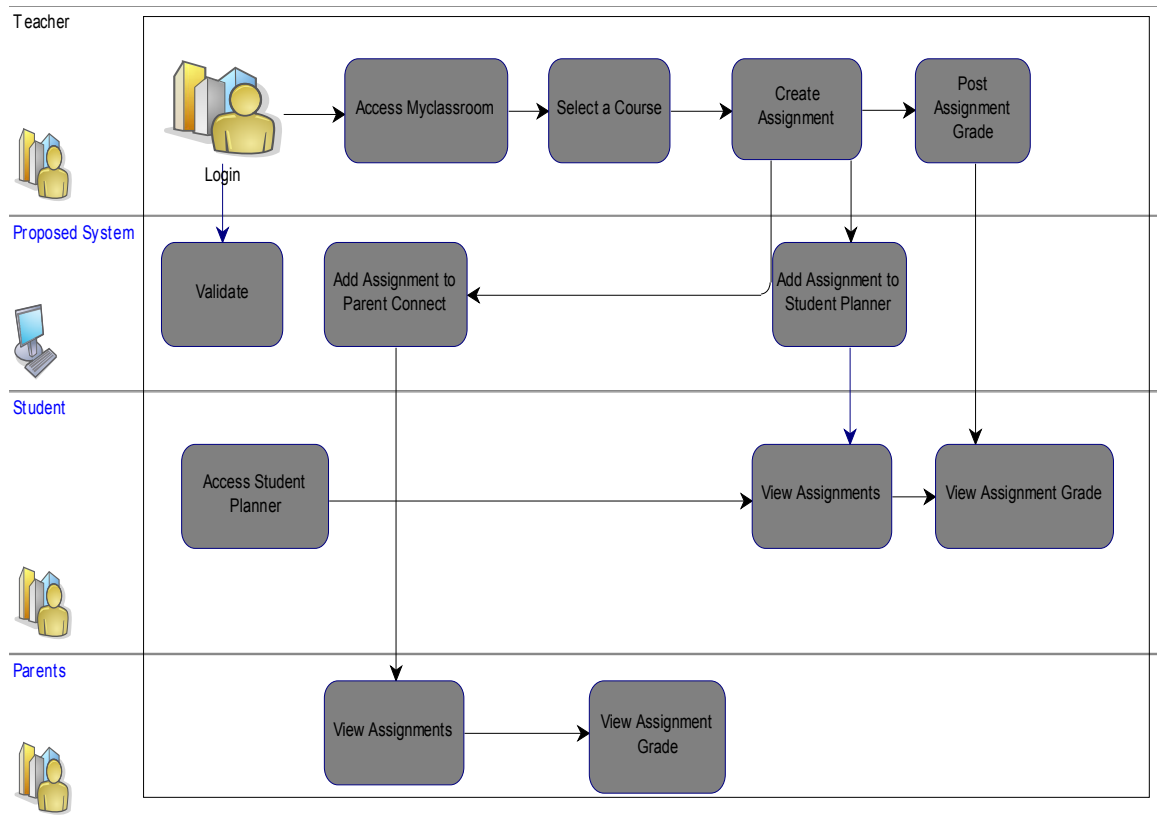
Teacher

Login

Access Myclassroom

Select a Course

Create Assignment

Post Assignment Grade

Proposed System

Validate

Add Assignment to Parent Connect

Add Assignment to Student Planner

Student

Access Student Planner

View Assignments

View Assignment Grade

Parents

View Assignments

View Assignment Grade